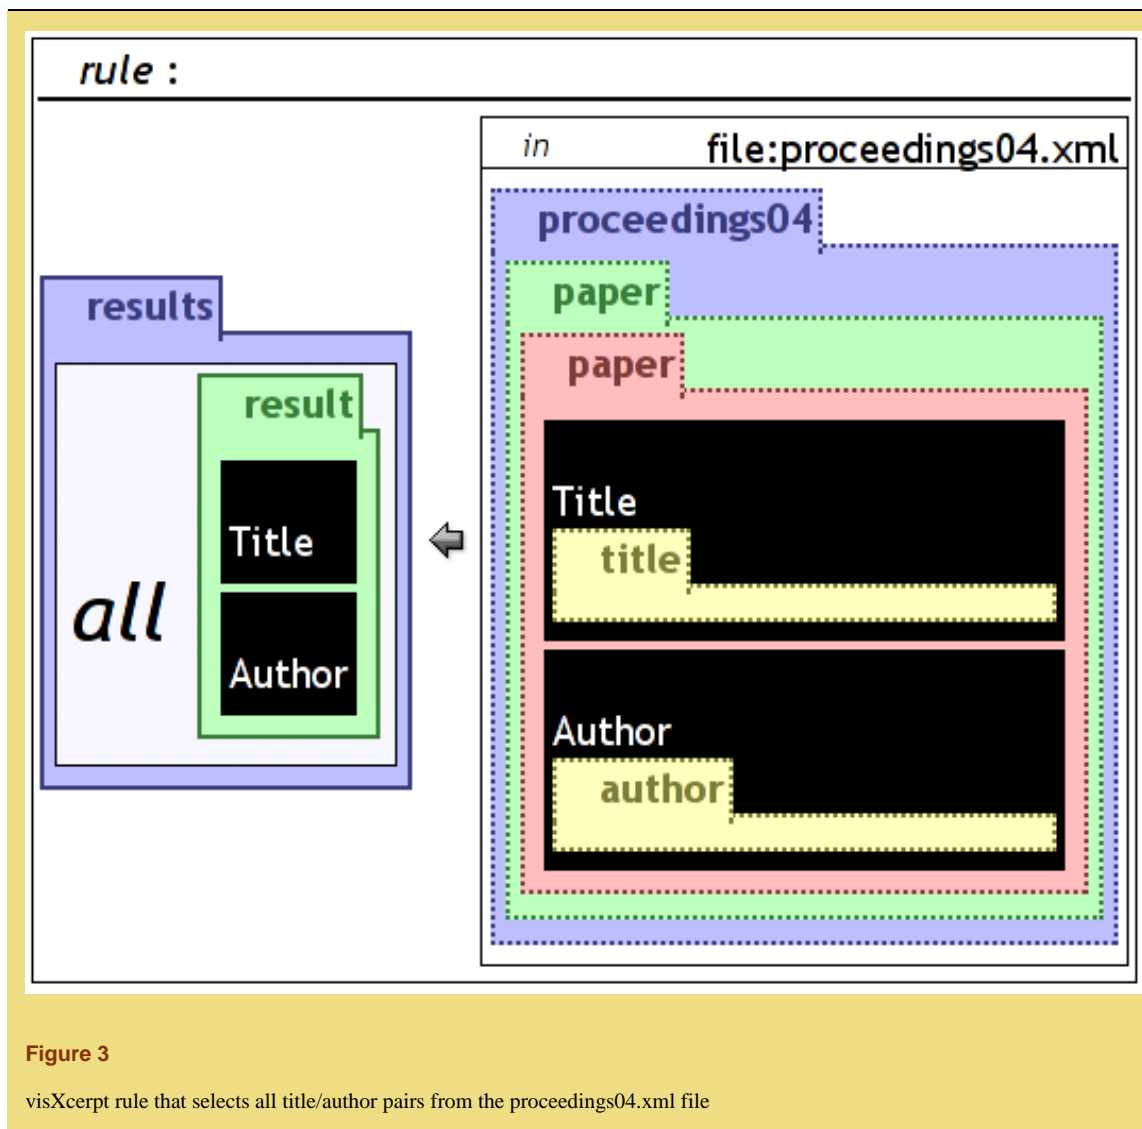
rule :

in file:proceedings04.xml

results

result

Title

all

Author

proceedings04

paper

paper

Title

title

Author

author

Figure 3

visXcerpt rule that selects all title/author pairs from the proceedings04.xml file